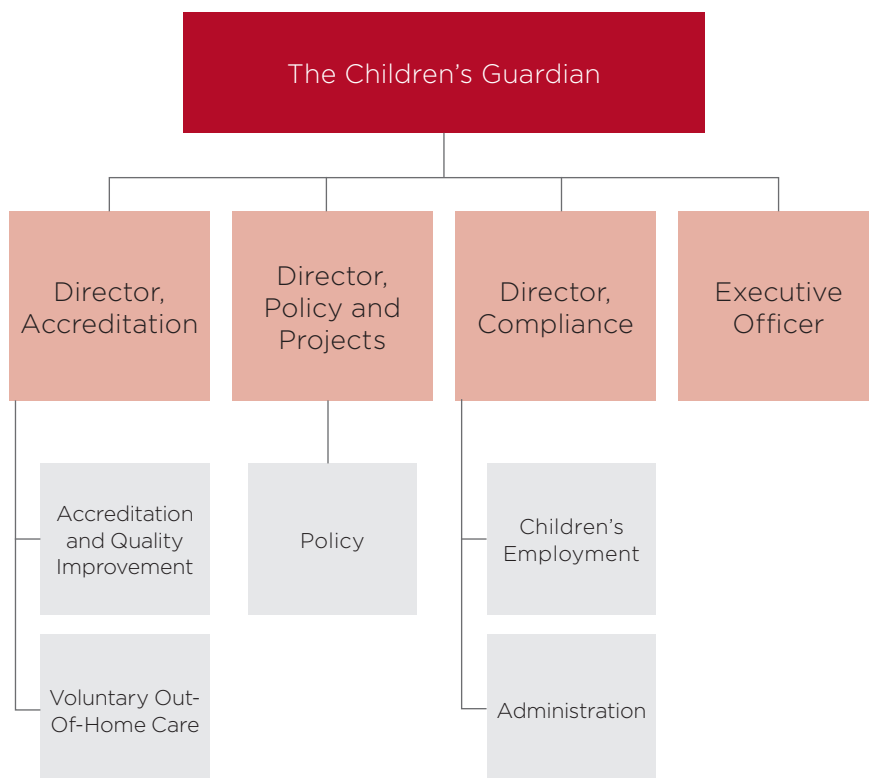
The Children's Guardian

Director, Accreditation

Director, Policy and Projects

Director, Compliance

Executive Officer

Accreditation and Quality Improvement

Voluntary Out-Of-Home Care

Policy

Children's Employment

Administration